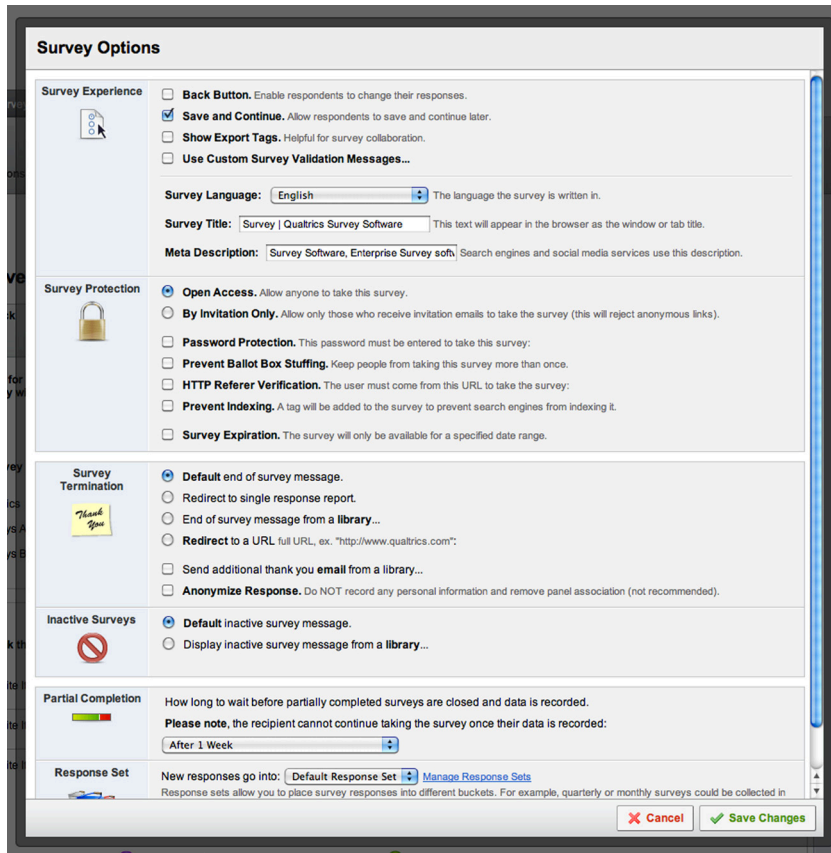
Survey Options

Survey Experience

Back Button. Enable respondents to change their responses.
Save and Continue. Allow respondents to save and continue later.
Show Export Tags. Helpful for survey collaboration.
Use Custom Survey Validation Messages...

Survey Language: English The language the survey is written in.
Survey Title: Survey | Qualtrics Survey Software This text will appear in the browser as the window or tab title.
Meta Description: Survey Software, Enterprise Survey softv Search engines and social media services use this description.

Survey Protection

Open Access. Allow anyone to take this survey.
By Invitation Only. Allow only those who receive invitation emails to take the survey (this will reject anonymous links).
Password Protection. This password must be entered to take this survey:
Prevent Ballot Box Stuffing. Keep people from taking this survey more than once.
HTTP Referer Verification. The user must come from this URL to take the survey:
Prevent Indexing. A tag will be added to the survey to prevent search engines from indexing it.
Survey Expiration. The survey will only be available for a specified date range.

Survey Termination

Thank You

Default end of survey message.
Redirect to single response report.
End of survey message from a library...
Redirect to a URL full URL, ex. "http://www.qualtrics.com":
Send additional thank you email from a library...
Anonymize Response. Do NOT record any personal information and remove panel association (not recommended).

Inactive Surveys

Default inactive survey message.
Display inactive survey message from a library...

Partial Completion

How long to wait before partially completed surveys are closed and data is recorded.
Please note, the recipient cannot continue taking the survey once their data is recorded:
After 1 Week

Response Set

New responses go into: Default Response Set Manage Response Sets
Response sets allow you to place survey responses into different buckets. For example, quarterly or monthly surveys could be collected in

Cancel
Save Changes